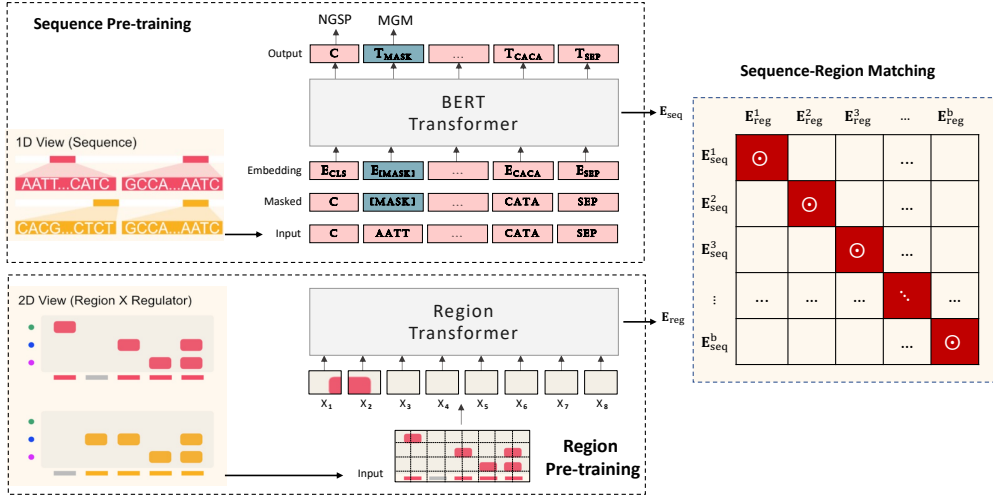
Sequence Pre-training

NGSP MGM

Output $\mathbf{C}$ $\mathbf{T_{MASK}}$ ... $\mathbf{T_{CACA}}$ $\mathbf{T_{SEP}}$

BERT Transformer

$\mathbf{E_{seq}}$

1D View (Sequence)

AATT...CATC GCCA...AATC

CACG...CTCT GCCA...AATC

Embedding $\mathbf{E_{CLS}}$ $\mathbf{E_{[MASK]}}$ ... $\mathbf{E_{CACA}}$ $\mathbf{E_{SEP}}$

Masked C [MASK] ... CATA SEP

Input C AATT ... CATA SEP

Sequence-Region Matching

| | $\mathbf{E}^1_{\mathbf{reg}}$ | $\mathbf{E}^2_{\mathbf{reg}}$ | $\mathbf{E}^3_{\mathbf{reg}}$ | ... | $\mathbf{E}^b_{\mathbf{reg}}$ |
|---|---|---|---|---|---|
| $\mathbf{E}^1_{\mathbf{seq}}$ | $\odot$ | | | ... | |
| $\mathbf{E}^2_{\mathbf{seq}}$ | | $\odot$ | | ... | |
| $\mathbf{E}^3_{\mathbf{seq}}$ | | | $\odot$ | ... | |
| ⋮ | ... | ... | ... | ⋱ | ... |
| $\mathbf{E}^b_{\mathbf{seq}}$ | | | | ... | $\odot$ |

2D View (Region X Regulator)

Region Transformer

$\mathbf{E_{reg}}$

$X_1$ $X_2$ $X_3$ $X_4$ $X_5$ $X_6$ $X_7$ $X_8$

Input

Region Pre-training